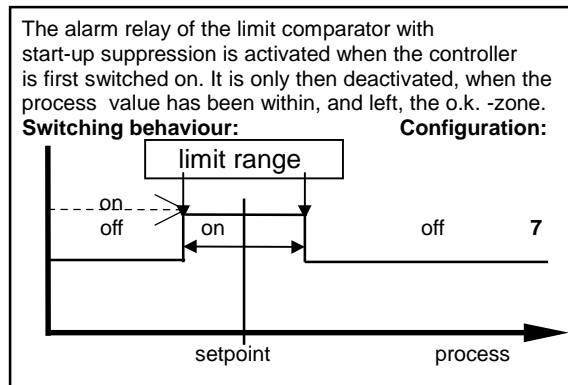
The alarm relay of the limit comparator with start-up suppression is activated when the controller is first switched on. It is only then deactivated, when the process value has been within, and left, the o.k. -zone.

**Switching behaviour:** **Configuration:**

limit range

on

off

on

off

7

setpoint

process